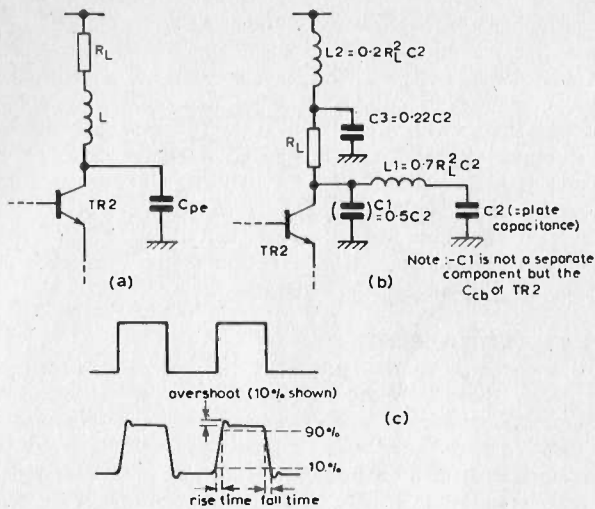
$R_L$
L
TR2
$C_{pe}$
(a)

L2 = $0{\cdot}2R_L^2C2$
C3 = $0{\cdot}22C2$
$R_L$
L1 = $0{\cdot}7R_L^2C2$
(C1) = $0{\cdot}5C2$
C2 (=plate capacitance)
TR2
(b)
Note :- C1 is not a separate component but the $C_{cb}$ of TR2

overshoot (10% shown)
(c)
90%
10%
rise time
fall time